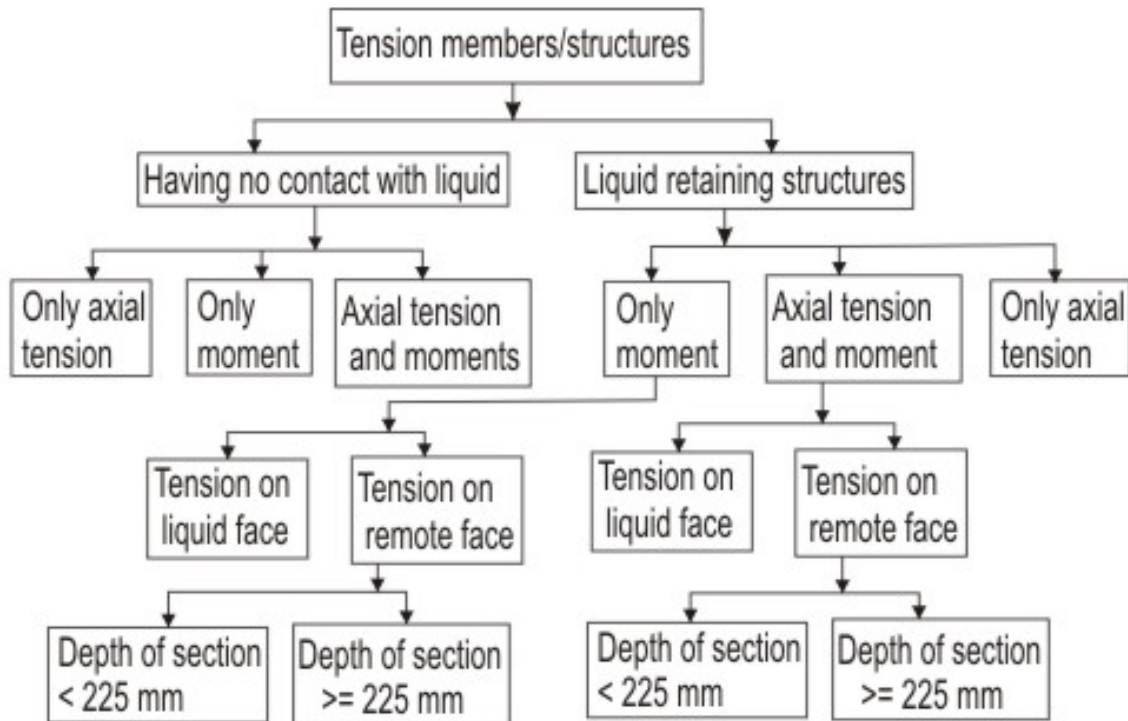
Tension members/structures

Having no contact with liquid

Liquid retaining structures

Only axial tension

Only moment

Axial tension and moments

Only moment

Axial tension and moment

Only axial tension

Tension on liquid face

Tension on remote face

Tension on liquid face

Tension on remote face

Depth of section < 225 mm

Depth of section >= 225 mm

Depth of section < 225 mm

Depth of section >= 225 mm